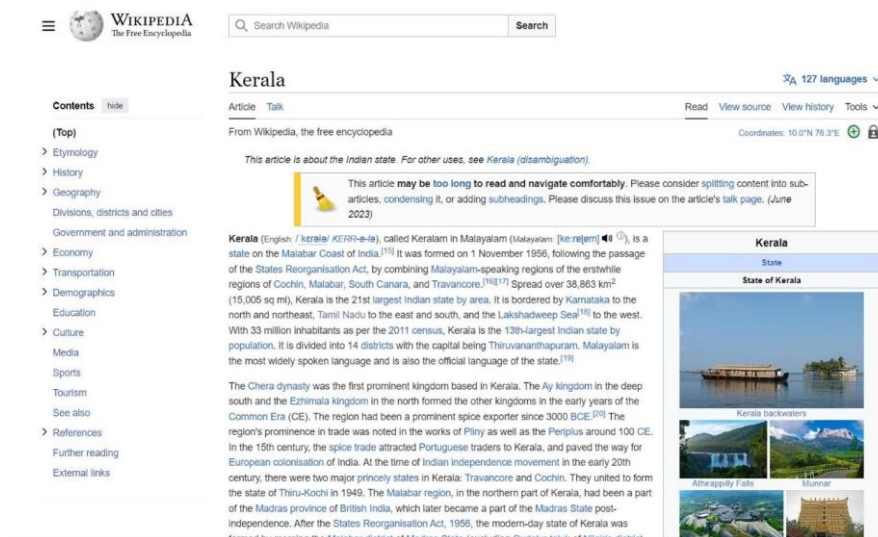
WIKIPEDIA
The Free Encyclopedia

Search Wikipedia

Search

Kerala

127 languages

Contents hide

(Top)

Etymology

History

Geography

Divisions, districts and cities

Government and administration

Economy

Transportation

Demographics

Education

Culture

Media

Sports

Tourism

See also

References

Further reading

External links

Article Talk

Read View source View history Tools

From Wikipedia, the free encyclopedia

Coordinates: 10.0°N 76.3°E

This article is about the Indian state. For other uses, see Kerala (disambiguation).

This article may be too long to read and navigate comfortably. Please consider splitting content into sub-articles, condensing it, or adding subheadings. Please discuss this issue on the article's talk page. (June 2023)

Kerala (English: /ˈkɛrələ/ KERR-ə-lə), called Keralam in Malayalam (Malayalam: [keːɾɐɭɐm]), is a state on the Malabar Coast of India.[15] It was formed on 1 November 1956, following the passage of the States Reorganisation Act, by combining Malayalam-speaking regions of the erstwhile regions of Cochin, Malabar, South Canara, and Travancore.[16][17] Spread over 38,863 km$^2$ (15,005 sq mi), Kerala is the 21st largest Indian state by area. It is bordered by Karnataka to the north and northeast, Tamil Nadu to the east and south, and the Lakshadweep Sea[18] to the west. With 33 million inhabitants as per the 2011 census, Kerala is the 13th-largest Indian state by population. It is divided into 14 districts with the capital being Thiruvananthapuram. Malayalam is the most widely spoken language and is also the official language of the state.[19]

The Chera dynasty was the first prominent kingdom based in Kerala. The Ay kingdom in the deep south and the Ezhimala kingdom in the north formed the other kingdoms in the early years of the Common Era (CE). The region had been a prominent spice exporter since 3000 BCE.[20] The region's prominence in trade was noted in the works of Pliny as well as the Periplus around 100 CE. In the 15th century, the spice trade attracted Portuguese traders to Kerala, and paved the way for European colonisation of India. At the time of Indian Independence movement in the early 20th century, there were two major princely states in Kerala: Travancore and Cochin. They united to form the state of Thiru-Kochi in 1949. The Malabar region, in the northern part of Kerala, had been a part of the Madras province of British India, which later became a part of the Madras State post-independence. After the States Reorganisation Act, 1956, the modern-day state of Kerala was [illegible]

Kerala

State

State of Kerala

Kerala backwaters

Athirappilly Falls

Munnar